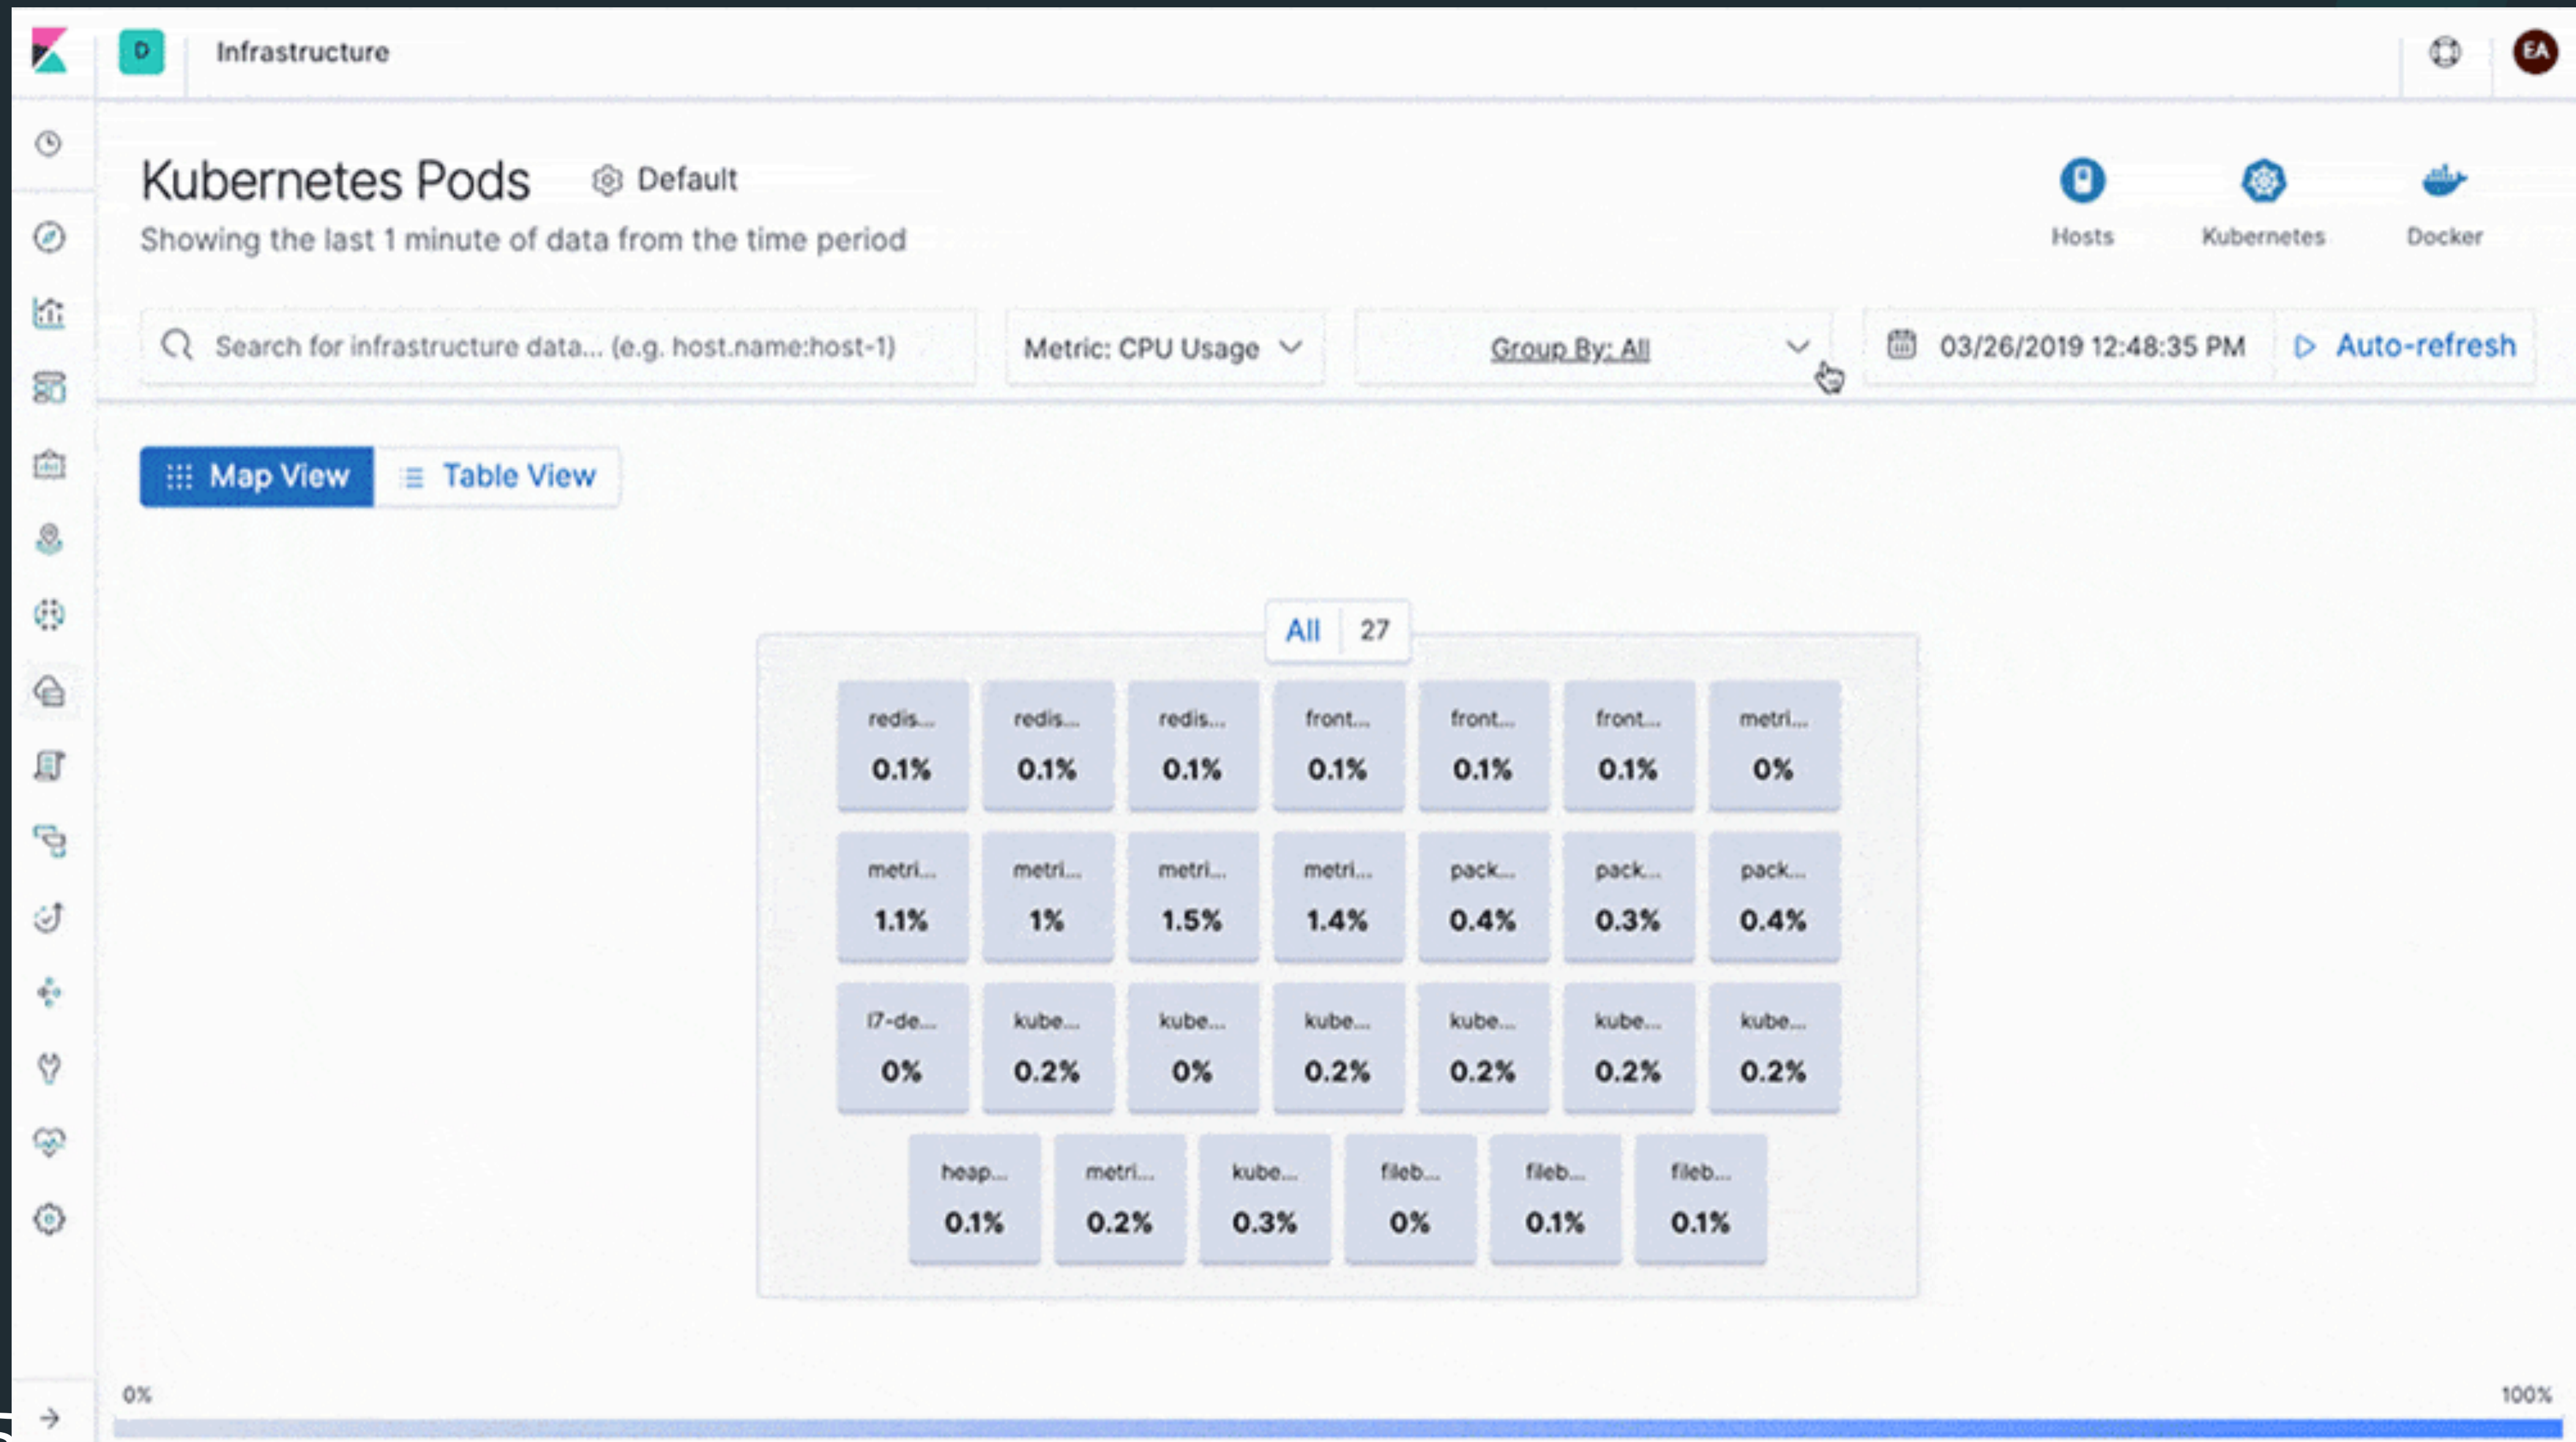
D Infrastructure

EA

Kubernetes Pods Default

Showing the last 1 minute of data from the time period

Hosts Kubernetes Docker

Search for infrastructure data... (e.g. host.name:host-1)

Metric: CPU Usage

Group By: All

03/26/2019 12:48:35 PM

Auto-refresh

Map View

Table View

All 27

| redis... 0.1% | redis... 0.1% | redis... 0.1% | front... 0.1% | front... 0.1% | front... 0.1% | metri... 0% |
|---|---|---|---|---|---|---|
| metri... 1.1% | metri... 1% | metri... 1.5% | metri... 1.4% | pack... 0.4% | pack... 0.3% | pack... 0.4% |
| l7-de... 0% | kube... 0.2% | kube... 0% | kube... 0.2% | kube... 0.2% | kube... 0.2% | kube... 0.2% |
| heap... 0.1% | metri... 0.2% | kube... 0.3% | fileb... 0% | fileb... 0.1% | fileb... 0.1% | |

0%

100%